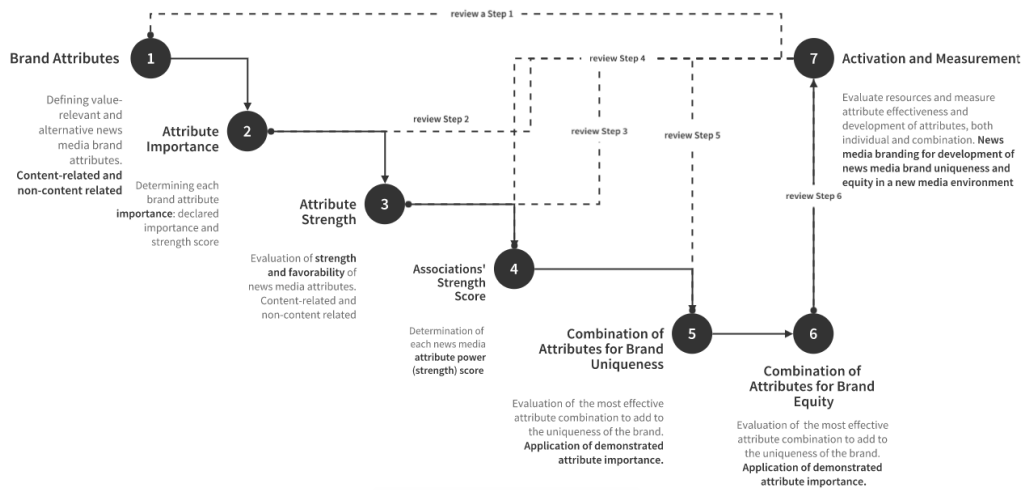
review a Step 1

review Step 4

Brand Attributes

1

Defining value-relevant and alternative news media brand attributes. **Content-related and non-content related**

7

Activation and Measurement

Evaluate resources and measure attribute effectiveness and development of attributes, both individual and combination. **News media branding for development of news media brand uniqueness and equity in a new media environment**

review Step 2

Attribute Importance

2

Determining each brand attribute **importance**: declared importance and strength score

review Step 3

review Step 5

review Step 6

Attribute Strength

3

Evaluation of **strength and favorability** of news media attributes. Content-related and non-content related

Associations' Strength Score

4

Determination of each news media **attribute power (strength)** score

Combination of Attributes for Brand Uniqueness

5

Evaluation of the most effective attribute combination to add to the uniqueness of the brand. **Application of demonstrated attribute importance.**

6

Combination of Attributes for Brand Equity

Evaluation of the most effective attribute combination to add to the uniqueness of the brand. **Application of demonstrated attribute importance.**